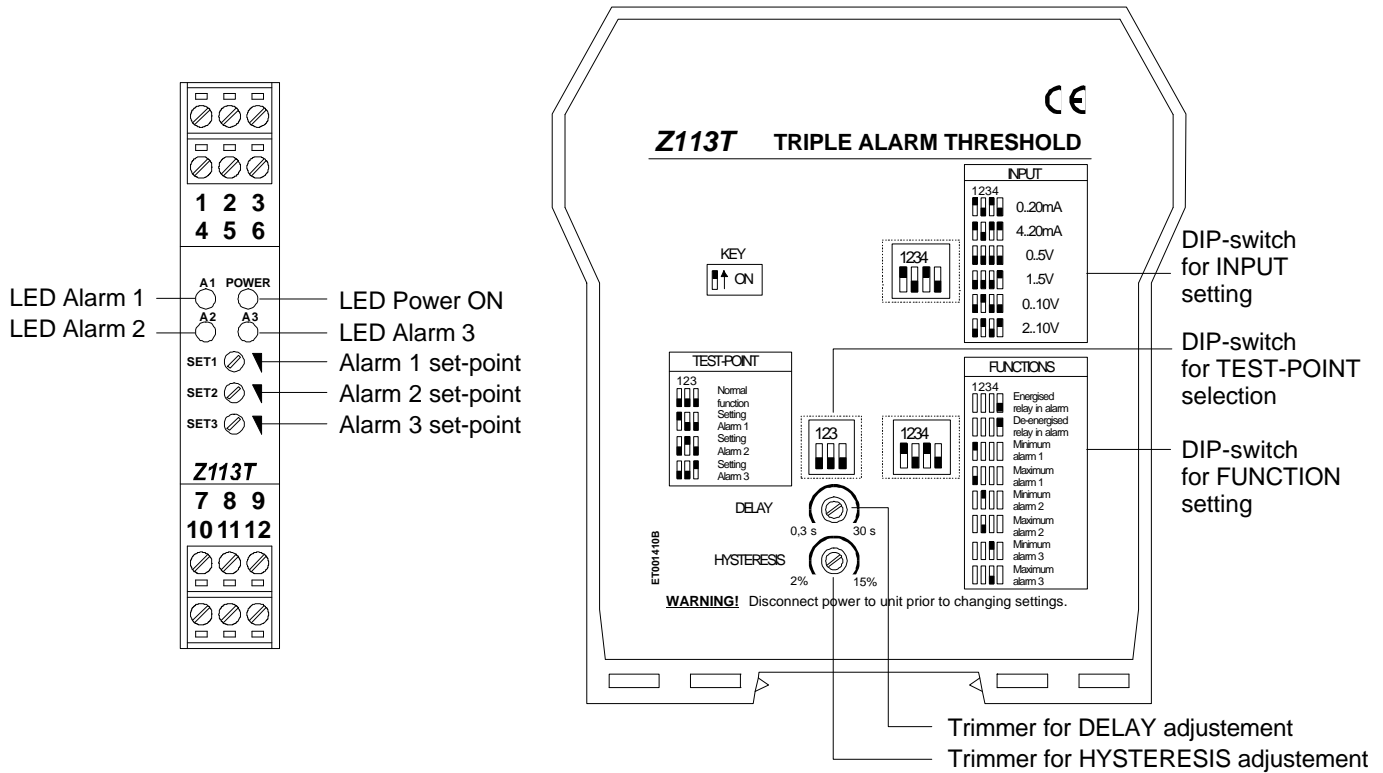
1 2 3
4 5 6

A1 POWER
A2 A3

LED Alarm 1
LED Alarm 2
LED Power ON
LED Alarm 3

SET1
SET2
SET3

Alarm 1 set-point
Alarm 2 set-point
Alarm 3 set-point

Z113T
7 8 9
10 11 12

CE

Z113T TRIPLE ALARM THRESHOLD

INPUT
1234
0..20mA
4..20mA
0..5V
1..5V
0..10V
2..10V

KEY
ON

1234

DIP-switch for INPUT setting

TEST-POINT
123
Normal function
Setting Alarm 1
Setting Alarm 2
Setting Alarm 3

123

1234

FUNCTIONS
1234
Energised relay in alarm
De-energised relay in alarm
Minimum alarm 1
Maximum alarm 1
Minimum alarm 2
Maximum alarm 2
Minimum alarm 3
Maximum alarm 3

DIP-switch for TEST-POINT selection

DIP-switch for FUNCTION setting

DELAY
0,3 s 30 s

HYSTERESIS
2% 15%

ET001410B

WARNING! Disconnect power to unit prior to changing settings.

Trimmer for DELAY adjustement
Trimmer for HYSTERESIS adjustement